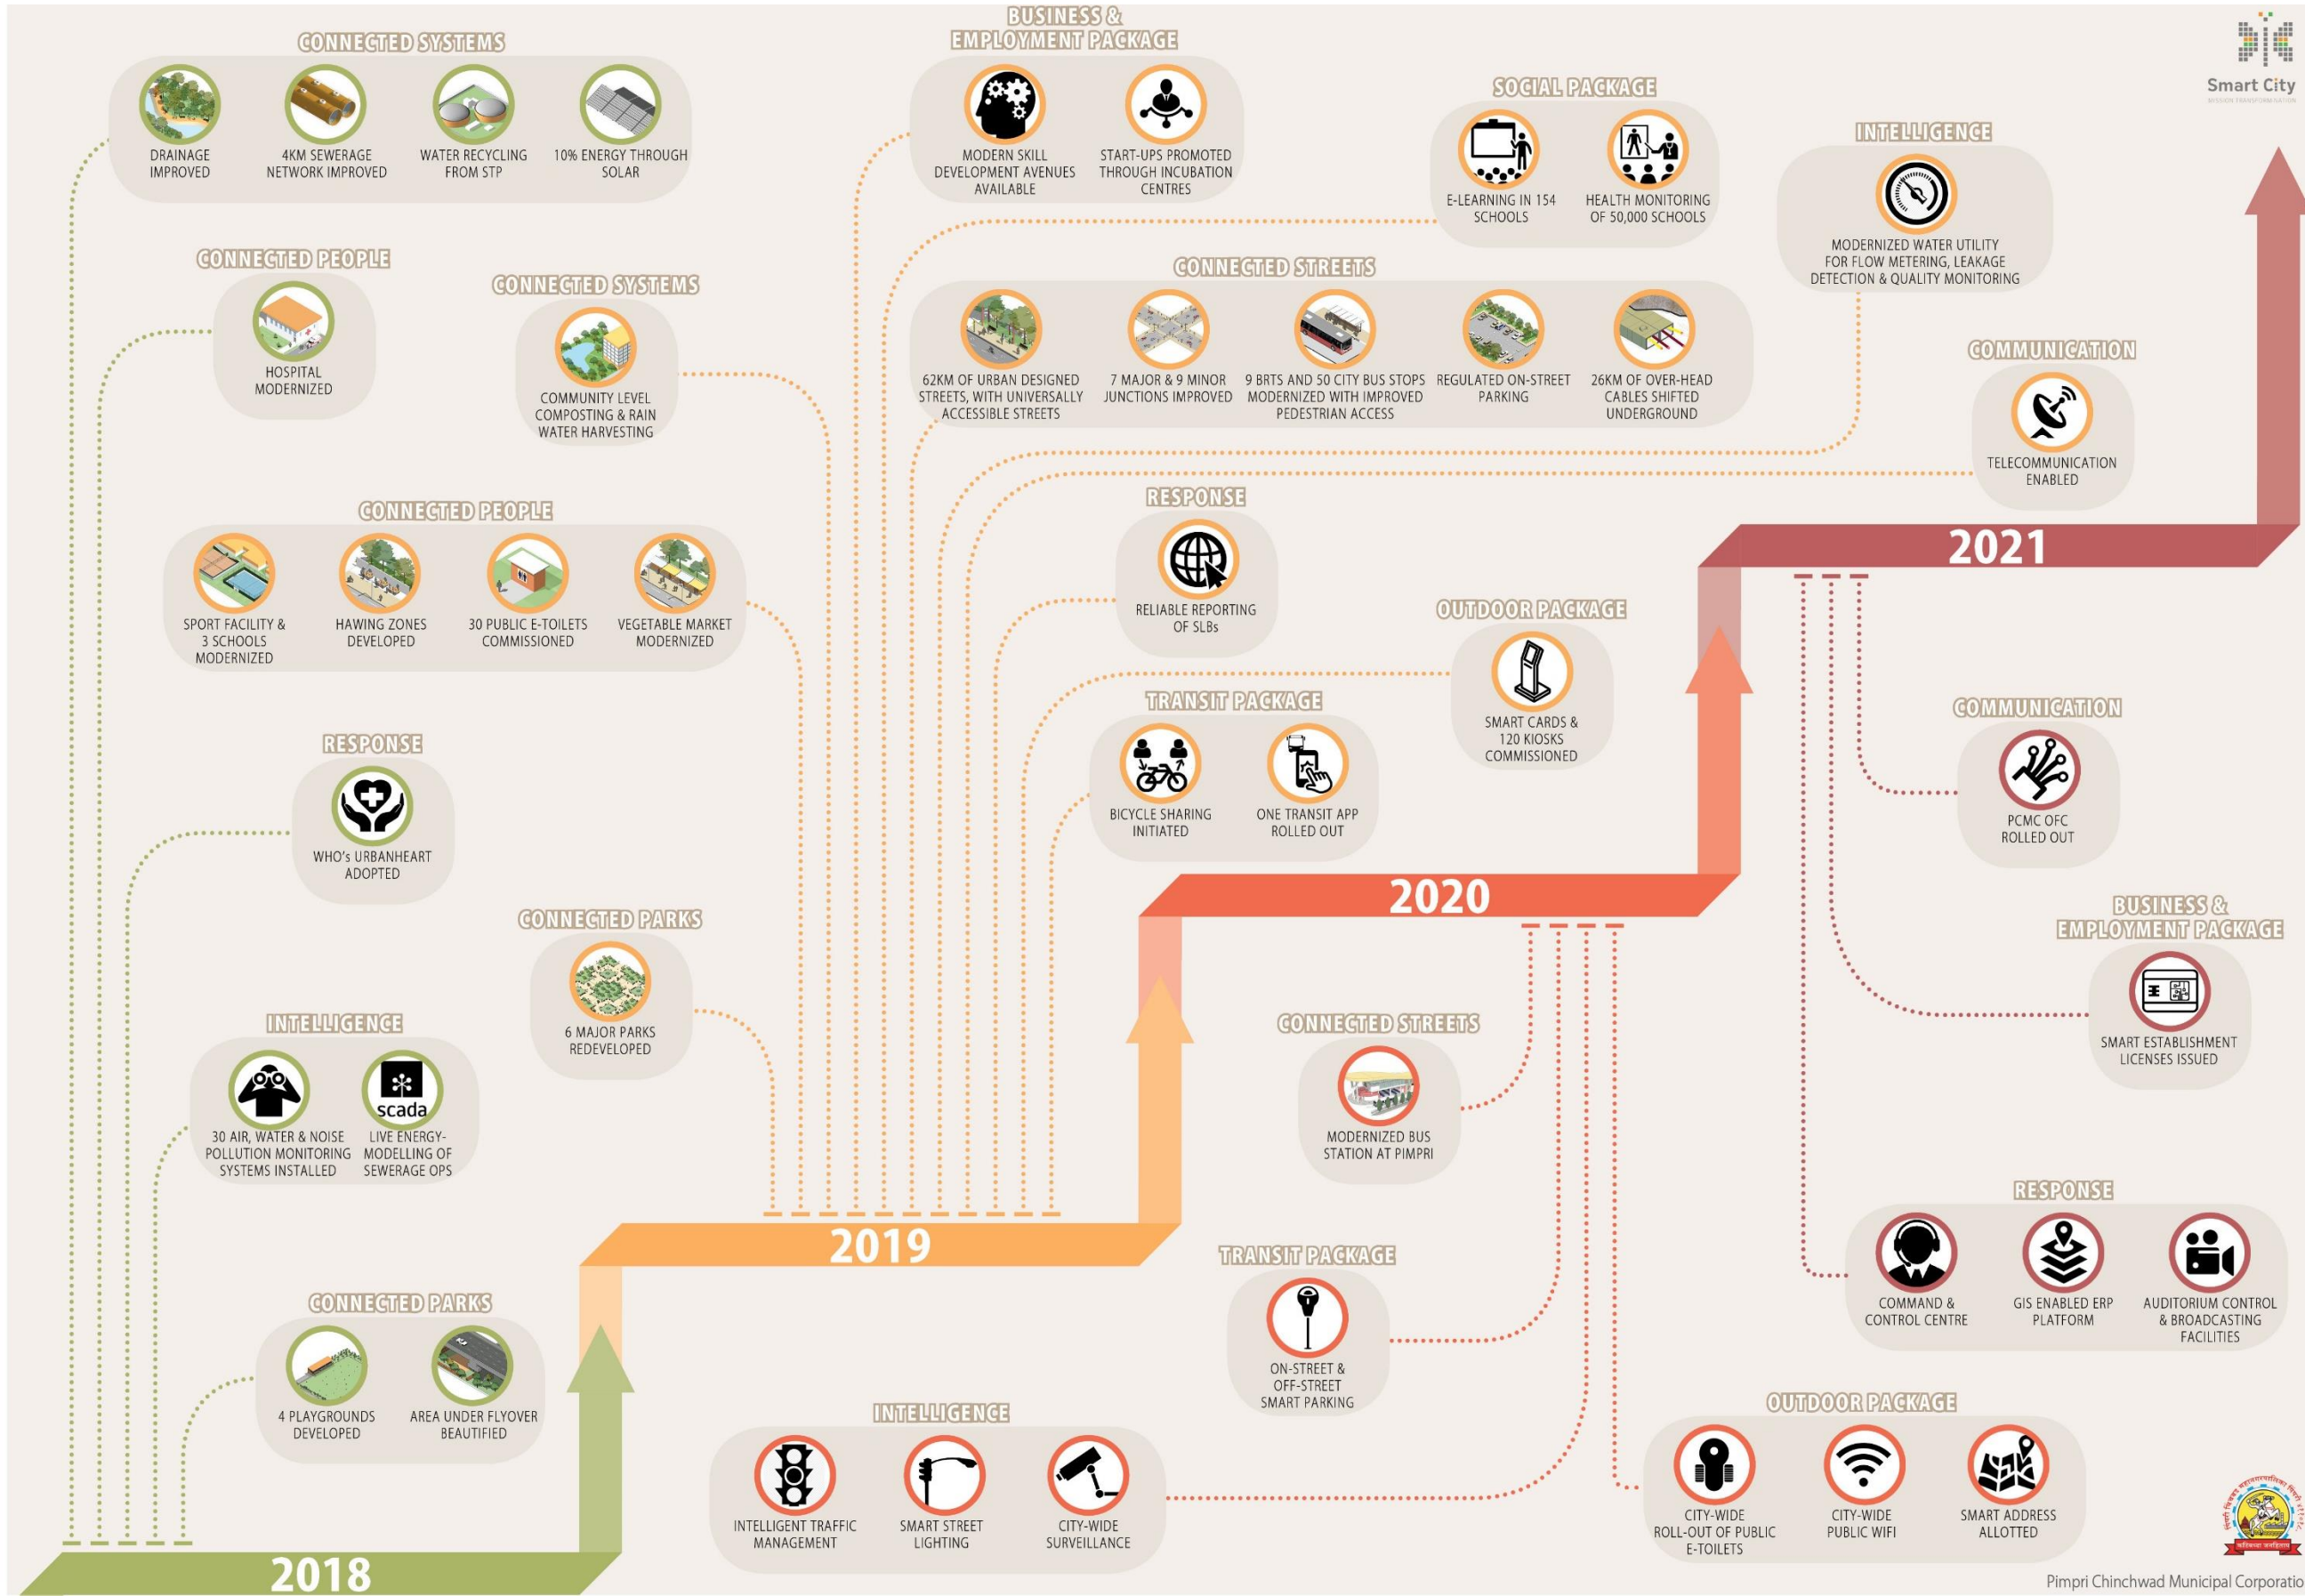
CONNECTED SYSTEMS
DRAINAGE IMPROVED
4KM SEWERAGE NETWORK IMPROVED
WATER RECYCLING FROM STP
10% ENERGY THROUGH SOLAR

BUSINESS & EMPLOYMENT PACKAGE
MODERN SKILL DEVELOPMENT AVENUES AVAILABLE
START-UPS PROMOTED THROUGH INCUBATION CENTRES

SOCIAL PACKAGE
E-LEARNING IN 154 SCHOOLS
HEALTH MONITORING OF 50,000 SCHOOLS

Smart City

INTELLIGENCE
MODERNIZED WATER UTILITY FOR FLOW METERING, LEAKAGE DETECTION & QUALITY MONITORING

CONNECTED PEOPLE
HOSPITAL MODERNIZED

CONNECTED SYSTEMS
COMMUNITY LEVEL COMPOSTING & RAIN WATER HARVESTING

CONNECTED STREETS
62KM OF URBAN DESIGNED STREETS, WITH UNIVERSALLY ACCESSIBLE STREETS
7 MAJOR & 9 MINOR JUNCTIONS IMPROVED
9 BRTS AND 50 CITY BUS STOPS MODERNIZED WITH IMPROVED PEDESTRIAN ACCESS
REGULATED ON-STREET PARKING
26KM OF OVER-HEAD CABLES SHIFTED UNDERGROUND

COMMUNICATION
TELECOMMUNICATION ENABLED

CONNECTED PEOPLE
SPORT FACILITY & 3 SCHOOLS MODERNIZED
HAWING ZONES DEVELOPED
30 PUBLIC E-TOILETS COMMISSIONED
VEGETABLE MARKET MODERNIZED

RESPONSE
RELIABLE REPORTING OF SLBs

2021

OUTDOOR PACKAGE
SMART CARDS & 120 KIOSKS COMMISSIONED

RESPONSE
WHO's URBANHEART ADOPTED

TRANSIT PACKAGE
BICYCLE SHARING INITIATED
ONE TRANSIT APP ROLLED OUT

COMMUNICATION
PCMC OFC ROLLED OUT

2020

CONNECTED PARKS
6 MAJOR PARKS REDEVELOPED

BUSINESS & EMPLOYMENT PACKAGE
SMART ESTABLISHMENT LICENSES ISSUED

INTELLIGENCE
30 AIR, WATER & NOISE POLLUTION MONITORING SYSTEMS INSTALLED
scada
LIVE ENERGY-MODELLING OF SEWERAGE OPS

CONNECTED STREETS
MODERNIZED BUS STATION AT PIMPRI

2019

RESPONSE
COMMAND & CONTROL CENTRE
GIS ENABLED ERP PLATFORM
AUDITORIUM CONTROL & BROADCASTING FACILITIES

TRANSIT PACKAGE
ON-STREET & OFF-STREET SMART PARKING

CONNECTED PARKS
4 PLAYGROUNDS DEVELOPED
AREA UNDER FLYOVER BEAUTIFIED

INTELLIGENCE
INTELLIGENT TRAFFIC MANAGEMENT
SMART STREET LIGHTING
CITY-WIDE SURVEILLANCE

OUTDOOR PACKAGE
CITY-WIDE ROLL-OUT OF PUBLIC E-TOILETS
CITY-WIDE PUBLIC WIFI
SMART ADDRESS ALLOTTED

2018

Pimpri Chinchwad Municipal Corporatio